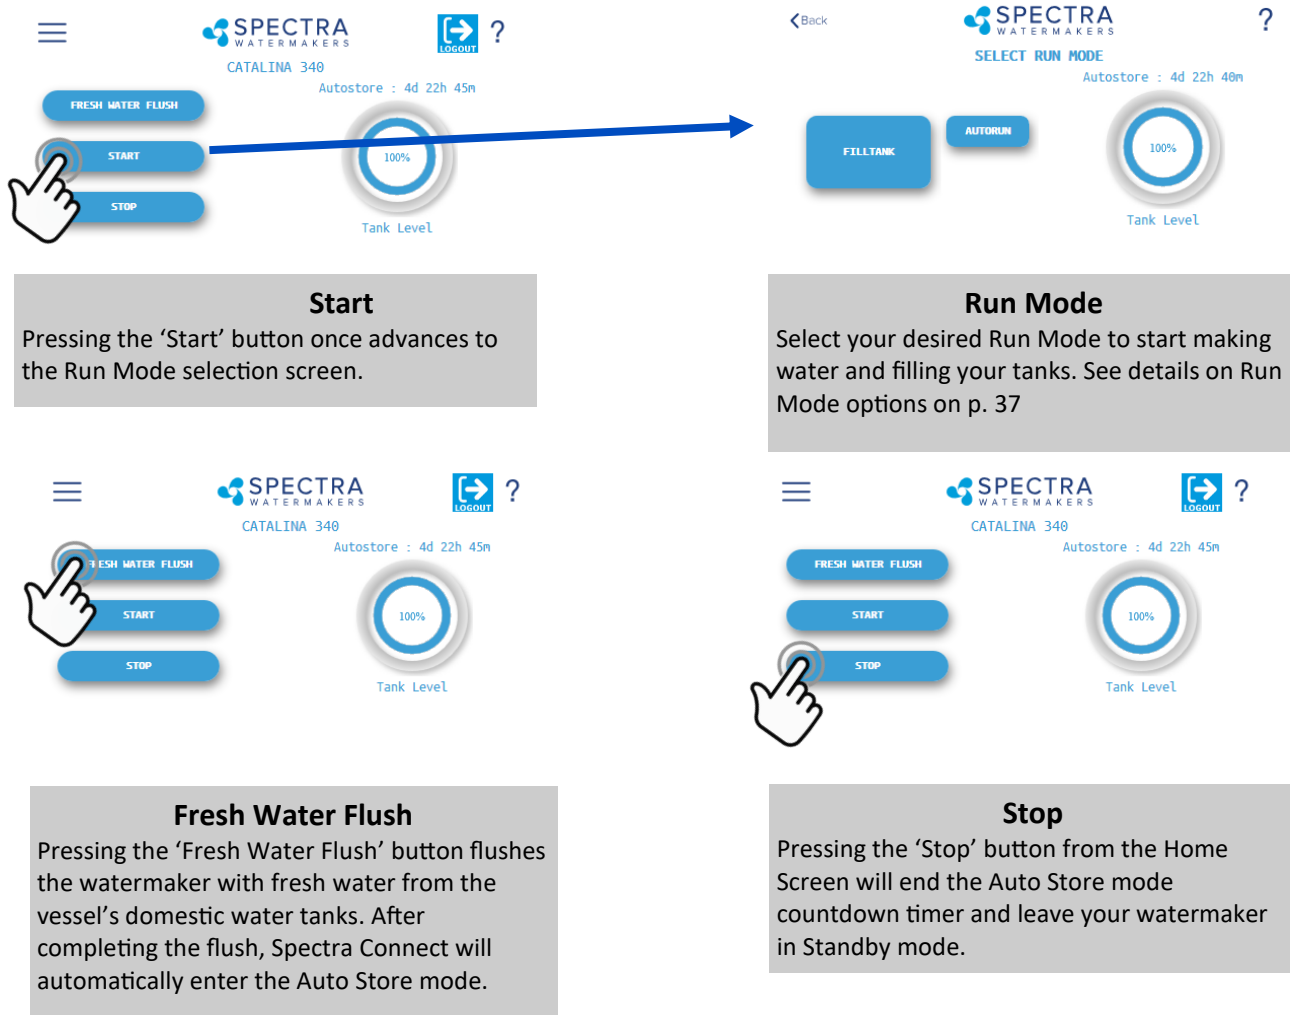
SPECTRA WATERMAKERS
LOGOUT ?
CATALINA 340
Autostore : 4d 22h 45m
FRESH WATER FLUSH
START
STOP
100%
Tank Level

Back
SPECTRA WATERMAKERS
?
SELECT RUN MODE
Autostore : 4d 22h 40m
FILLTANK
AUTORUN
100%
Tank Level

Start
Pressing the 'Start' button once advances to the Run Mode selection screen.

Run Mode
Select your desired Run Mode to start making water and filling your tanks. See details on Run Mode options on p. 37

SPECTRA WATERMAKERS
LOGOUT ?
CATALINA 340
Autostore : 4d 22h 45m
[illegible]ESH WATER FLUSH
START
STOP
100%
Tank Level

SPECTRA WATERMAKERS
LOGOUT ?
CATALINA 340
Autostore : 4d 22h 45m
FRESH WATER FLUSH
START
STOP
100%
Tank Level

Fresh Water Flush
Pressing the 'Fresh Water Flush' button flushes the watermaker with fresh water from the vessel's domestic water tanks. After completing the flush, Spectra Connect will automatically enter the Auto Store mode.

Stop
Pressing the 'Stop' button from the Home Screen will end the Auto Store mode countdown timer and leave your watermaker in Standby mode.